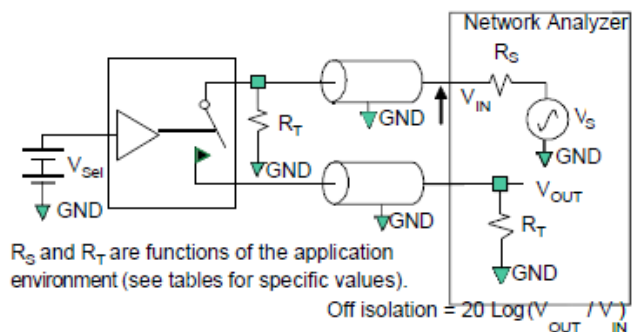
Network Analyzer

$R_S$

$V_{IN}$

$V_S$

GND

$V_{Sel}$

GND

$R_T$

GND

GND

GND

$V_{OUT}$

$R_T$

GND

GND

$R_S$ and $R_T$ are functions of the application environment (see tables for specific values).

Off isolation = 20 Log($V_{OUT}$ / $V_{IN}$)